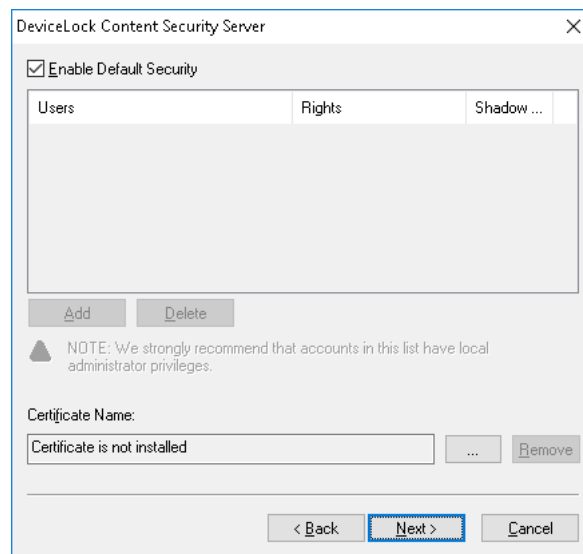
DeviceLock Content Security Server

Enable Default Security

| Users | Rights | Shadow ... |
|---|---|---|

Add Delete

NOTE: We strongly recommend that accounts in this list have local administrator privileges.

Certificate Name:

Certificate is not installed

... Remove

< Back Next > Cancel